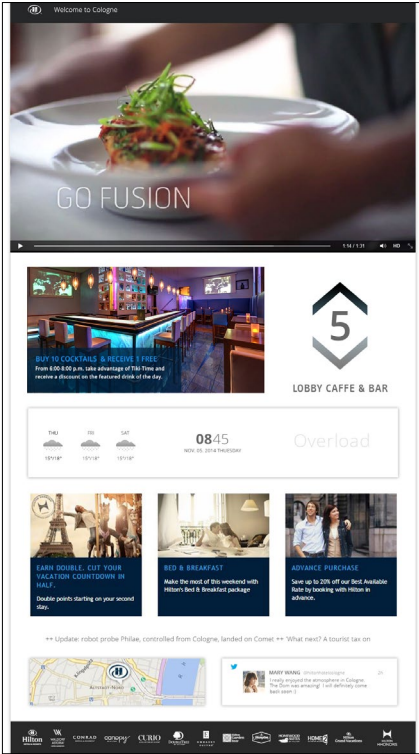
Welcome to Cologne

GO FUSION

1:14 / 1:31 HD

BUY 10 COCKTAILS & RECEIVE 1 FREE
From 6:00-8:00 p.m. take advantage of Tiki Time and receive a discount on the featured drink of the day.

5

LOBBY CAFFE & BAR

THU 15°/18° FRI 15°/18° SAT 15°/18°

08 45
NOV. 05, 2014 THURSDAY

Overload

EARN DOUBLE. CUT YOUR VACATION COUNTDOWN IN HALF.
Double points starting on your second stay.

BED & BREAKFAST
Make the most of this weekend with Hilton's Bed & Breakfast package

ADVANCE PURCHASE
Save up to 20% off our Best Available Rate by booking with Hilton in advance.

↔ Update: robot probe Philae, controlled from Cologne, landed on Comet ↔ What next? A tourist tax on

MARY WANG @hiltonhotelcologne 2h
I really enjoyed the atmosphere in Cologne. The Dom was amazing! I will definitely come back again.

Hilton WALDORF ASTORIA CONRAD canopy CURIO DoubleTree EMBASSY SUITES Hilton Garden Inn Hampton HOMEWOOD SUITES HOME2 SUITES Hilton Grand Vacations HILTON HHONORS